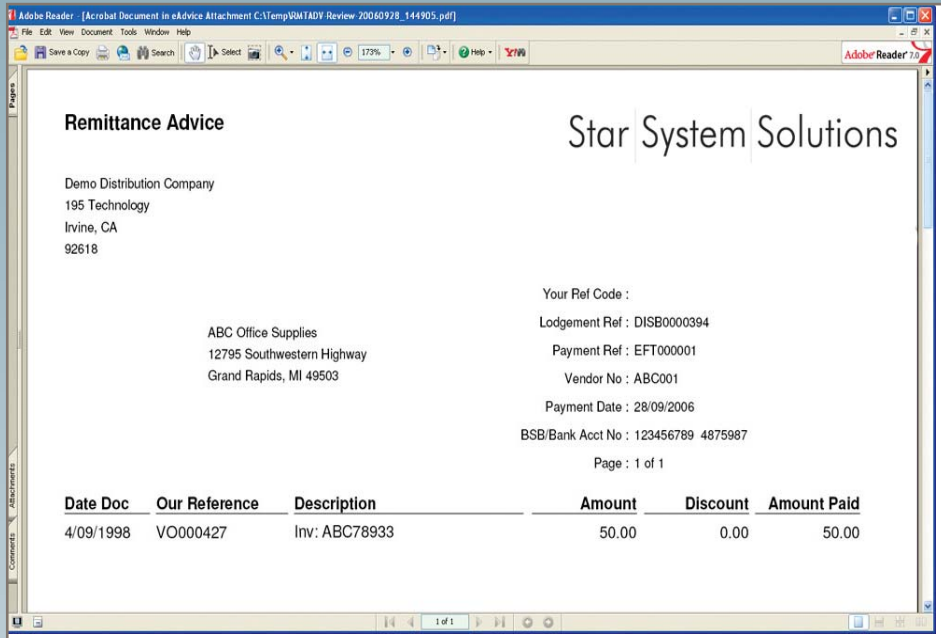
Adobe Reader - [Acrobat Document in eAdvice Attachment C:\Temp\RMTADV-Review-20060928_144905.pdf]
File Edit View Document Tools Window Help
Save a Copy Search Select 173% Help
Adobe Reader 7.0
Pages

Remittance Advice

Star System Solutions

Demo Distribution Company
195 Technology
Irvine, CA
92618

ABC Office Supplies
12795 Southwestern Highway
Grand Rapids, MI 49503

Your Ref Code :
Lodgement Ref : DISB0000394
Payment Ref : EFT000001
Vendor No : ABC001
Payment Date : 28/09/2006
BSB/Bank Acct No : 123456789 4875987
Page : 1 of 1

| Date Doc | Our Reference | Description | Amount | Discount | Amount Paid |
|---|---|---|---|---|---|
| 4/09/1998 | VO000427 | Inv: ABC78933 | 50.00 | 0.00 | 50.00 |

Attachments
Comments
1 of 1